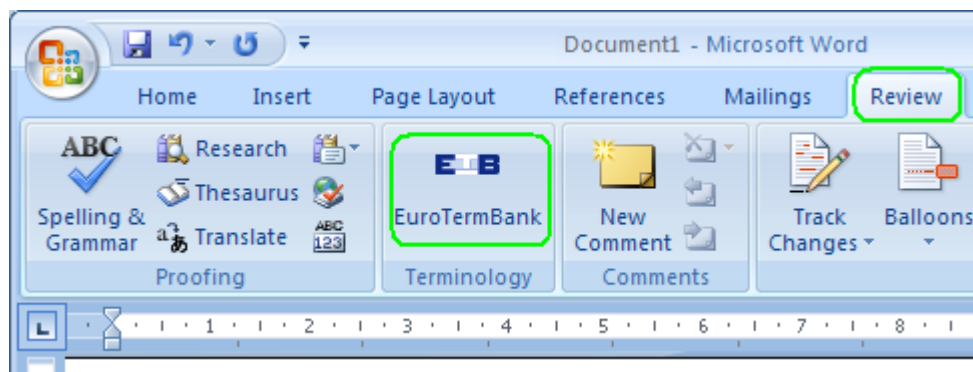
Document1 - Microsoft Word

Home Insert Page Layout References Mailings Review

ABC
Spelling & Grammar
Research
Thesaurus
Translate
ABC 123
Proofing

ETB
EuroTermBank
Terminology

New Comment
Comments

Track Changes
Balloons

1 · 2 · 3 · 4 · 5 · 6 · 7 · 8